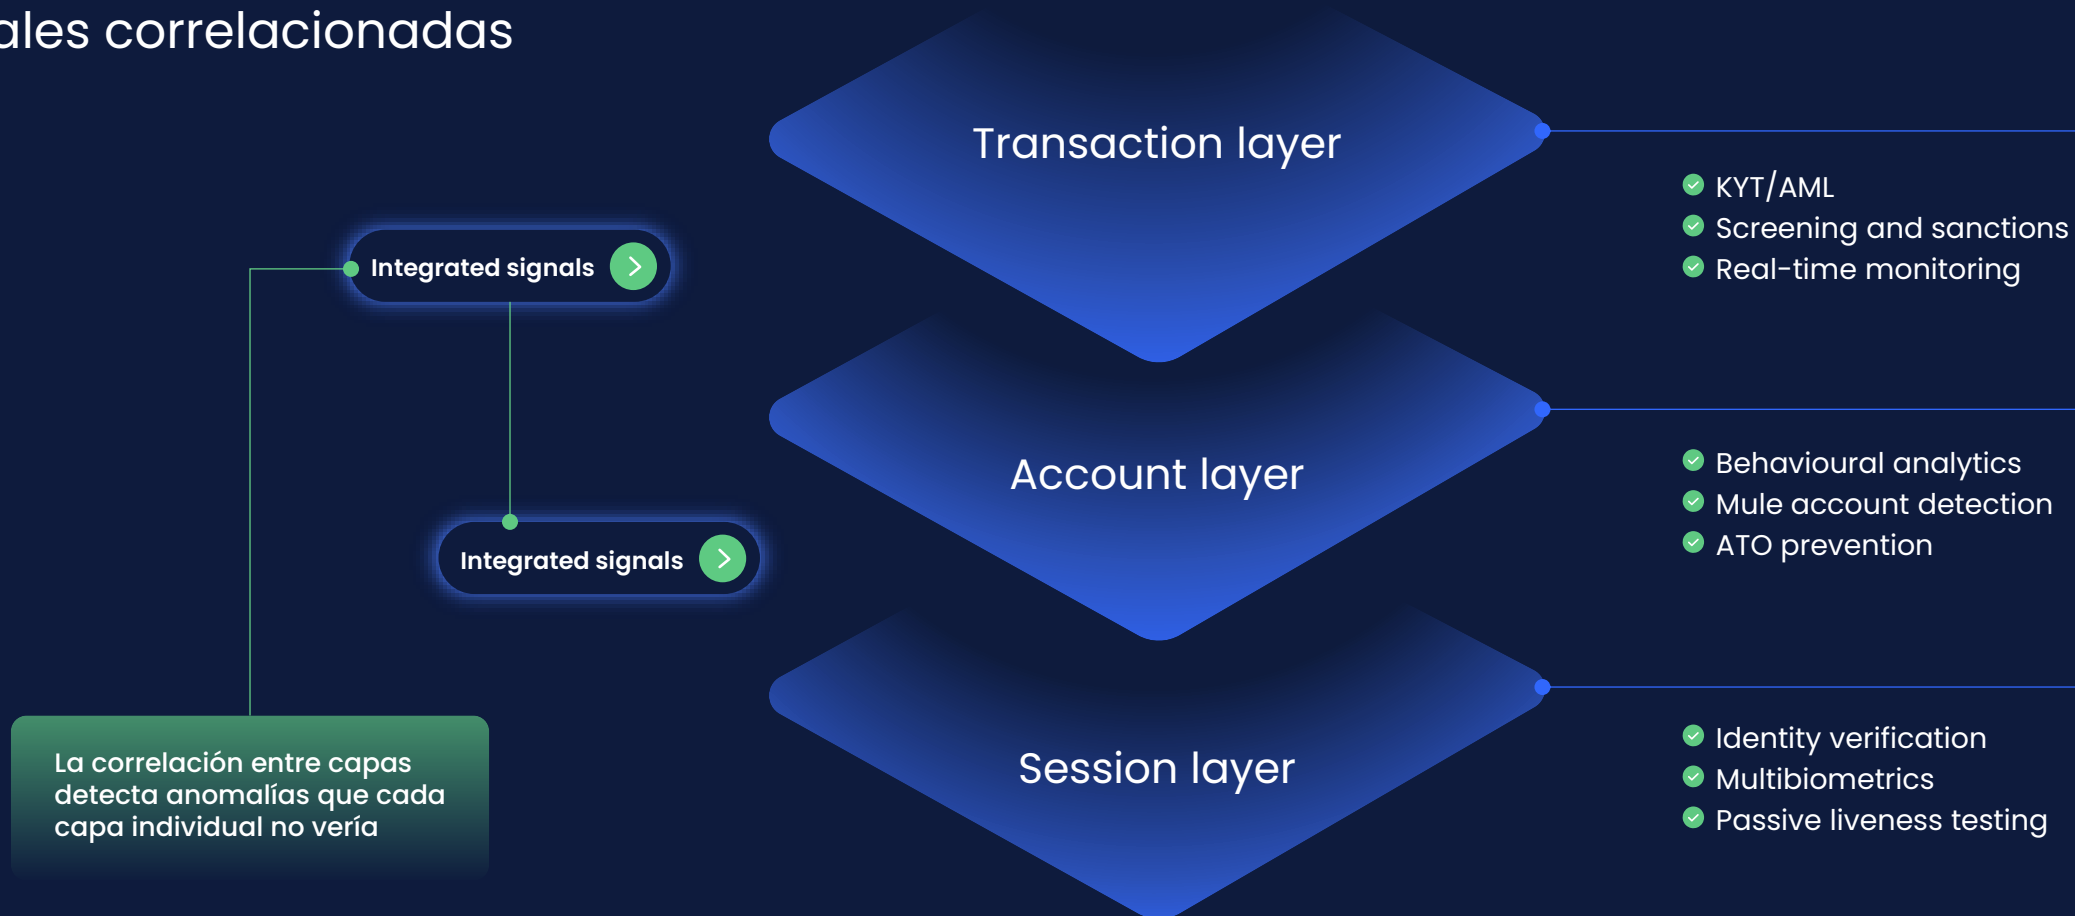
ales correlacionadas

Integrated signals

Integrated signals

La correlación entre capas detecta anomalías que cada capa individual no vería

Transaction layer

Account layer

Session layer

KYT/AML
Screening and sanctions
Real-time monitoring

Behavioural analytics
Mule account detection
ATO prevention

Identity verification
Multibiometrics
Passive liveness testing